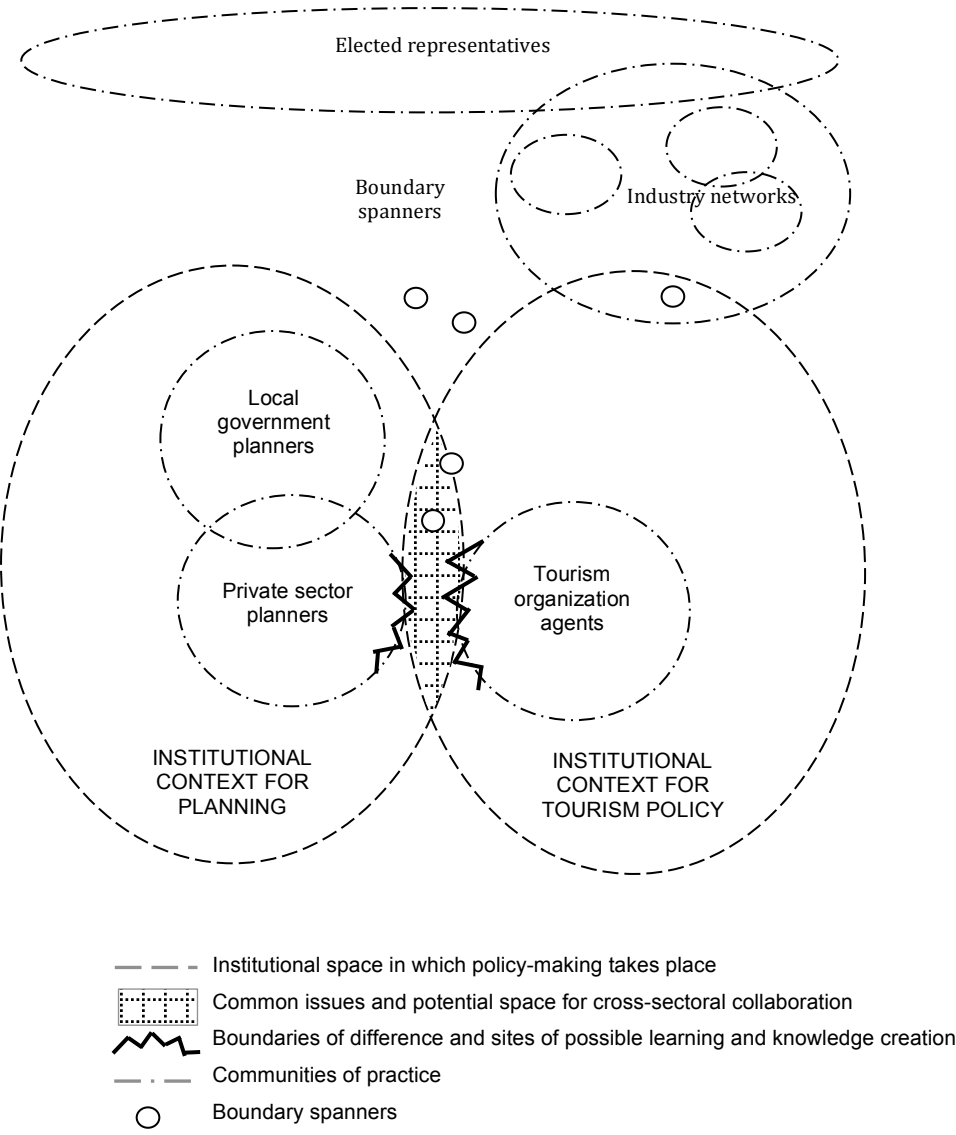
Elected representatives

Boundary spanners

Industry networks

Local government planners

Private sector planners

Tourism organization agents

INSTITUTIONAL CONTEXT FOR PLANNING

INSTITUTIONAL CONTEXT FOR TOURISM POLICY

Institutional space in which policy-making takes place

Common issues and potential space for cross-sectoral collaboration

Boundaries of difference and sites of possible learning and knowledge creation

Communities of practice

Boundary spanners